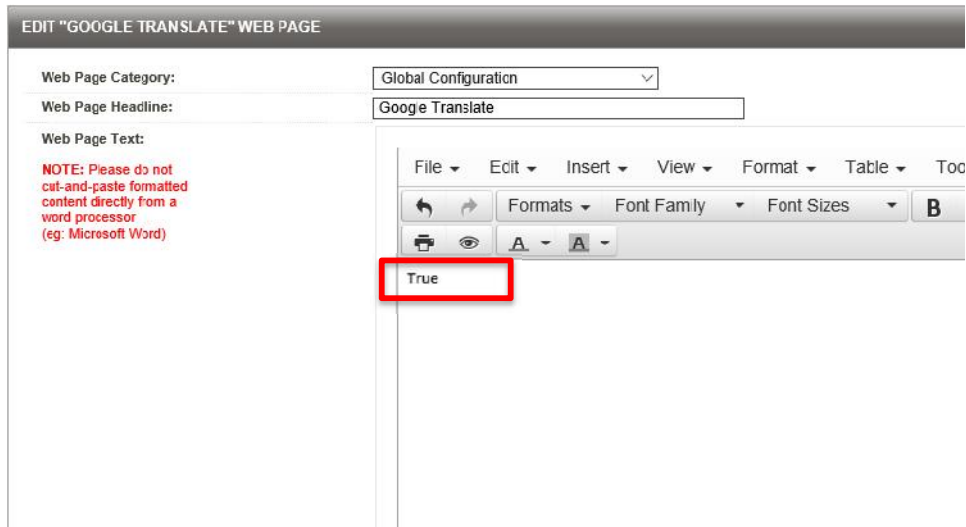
EDIT "GOOGLE TRANSLATE" WEB PAGE

Web Page Category:
Global Configuration

Web Page Headline:
Google Translate

Web Page Text:

NOTE: Please do not cut-and-paste formatted content directly from a word processor (eg: Microsoft Word)

File Edit Insert View Format Table Too

Formats Font Family Font Sizes B

A A

True